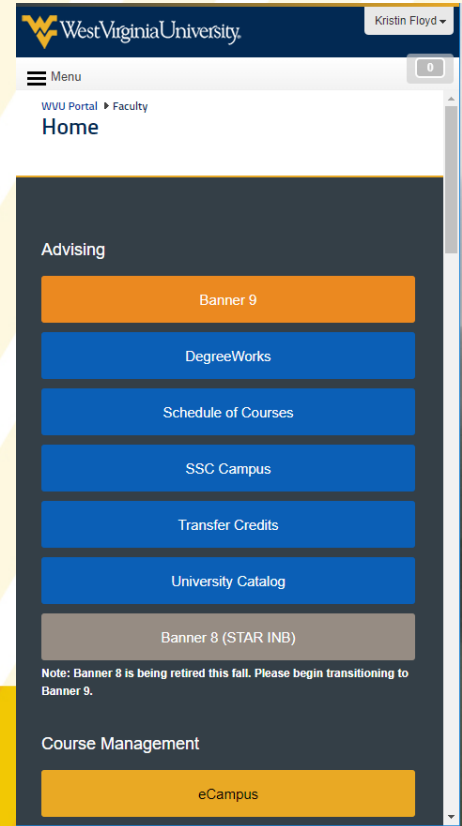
WestVirginiaUniversity.

Kristin Floyd

Menu

0

WVU Portal ▸ Faculty

Home

Advising

Banner 9

DegreeWorks

Schedule of Courses

SSC Campus

Transfer Credits

University Catalog

Banner 8 (STAR INB)

Note: Banner 8 is being retired this fall. Please begin transitioning to Banner 9.

Course Management

eCampus